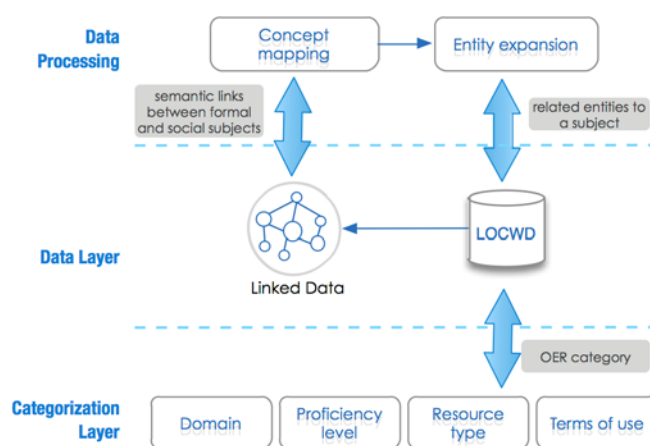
Data Processing

Concept mapping

Entity expansion

semantic links between formal and social subjects

related entities to a subject

Data Layer

Linked Data

LOCWD

OER category

Categorization Layer

Domain

Proficiency level

Resource type

Terms of use